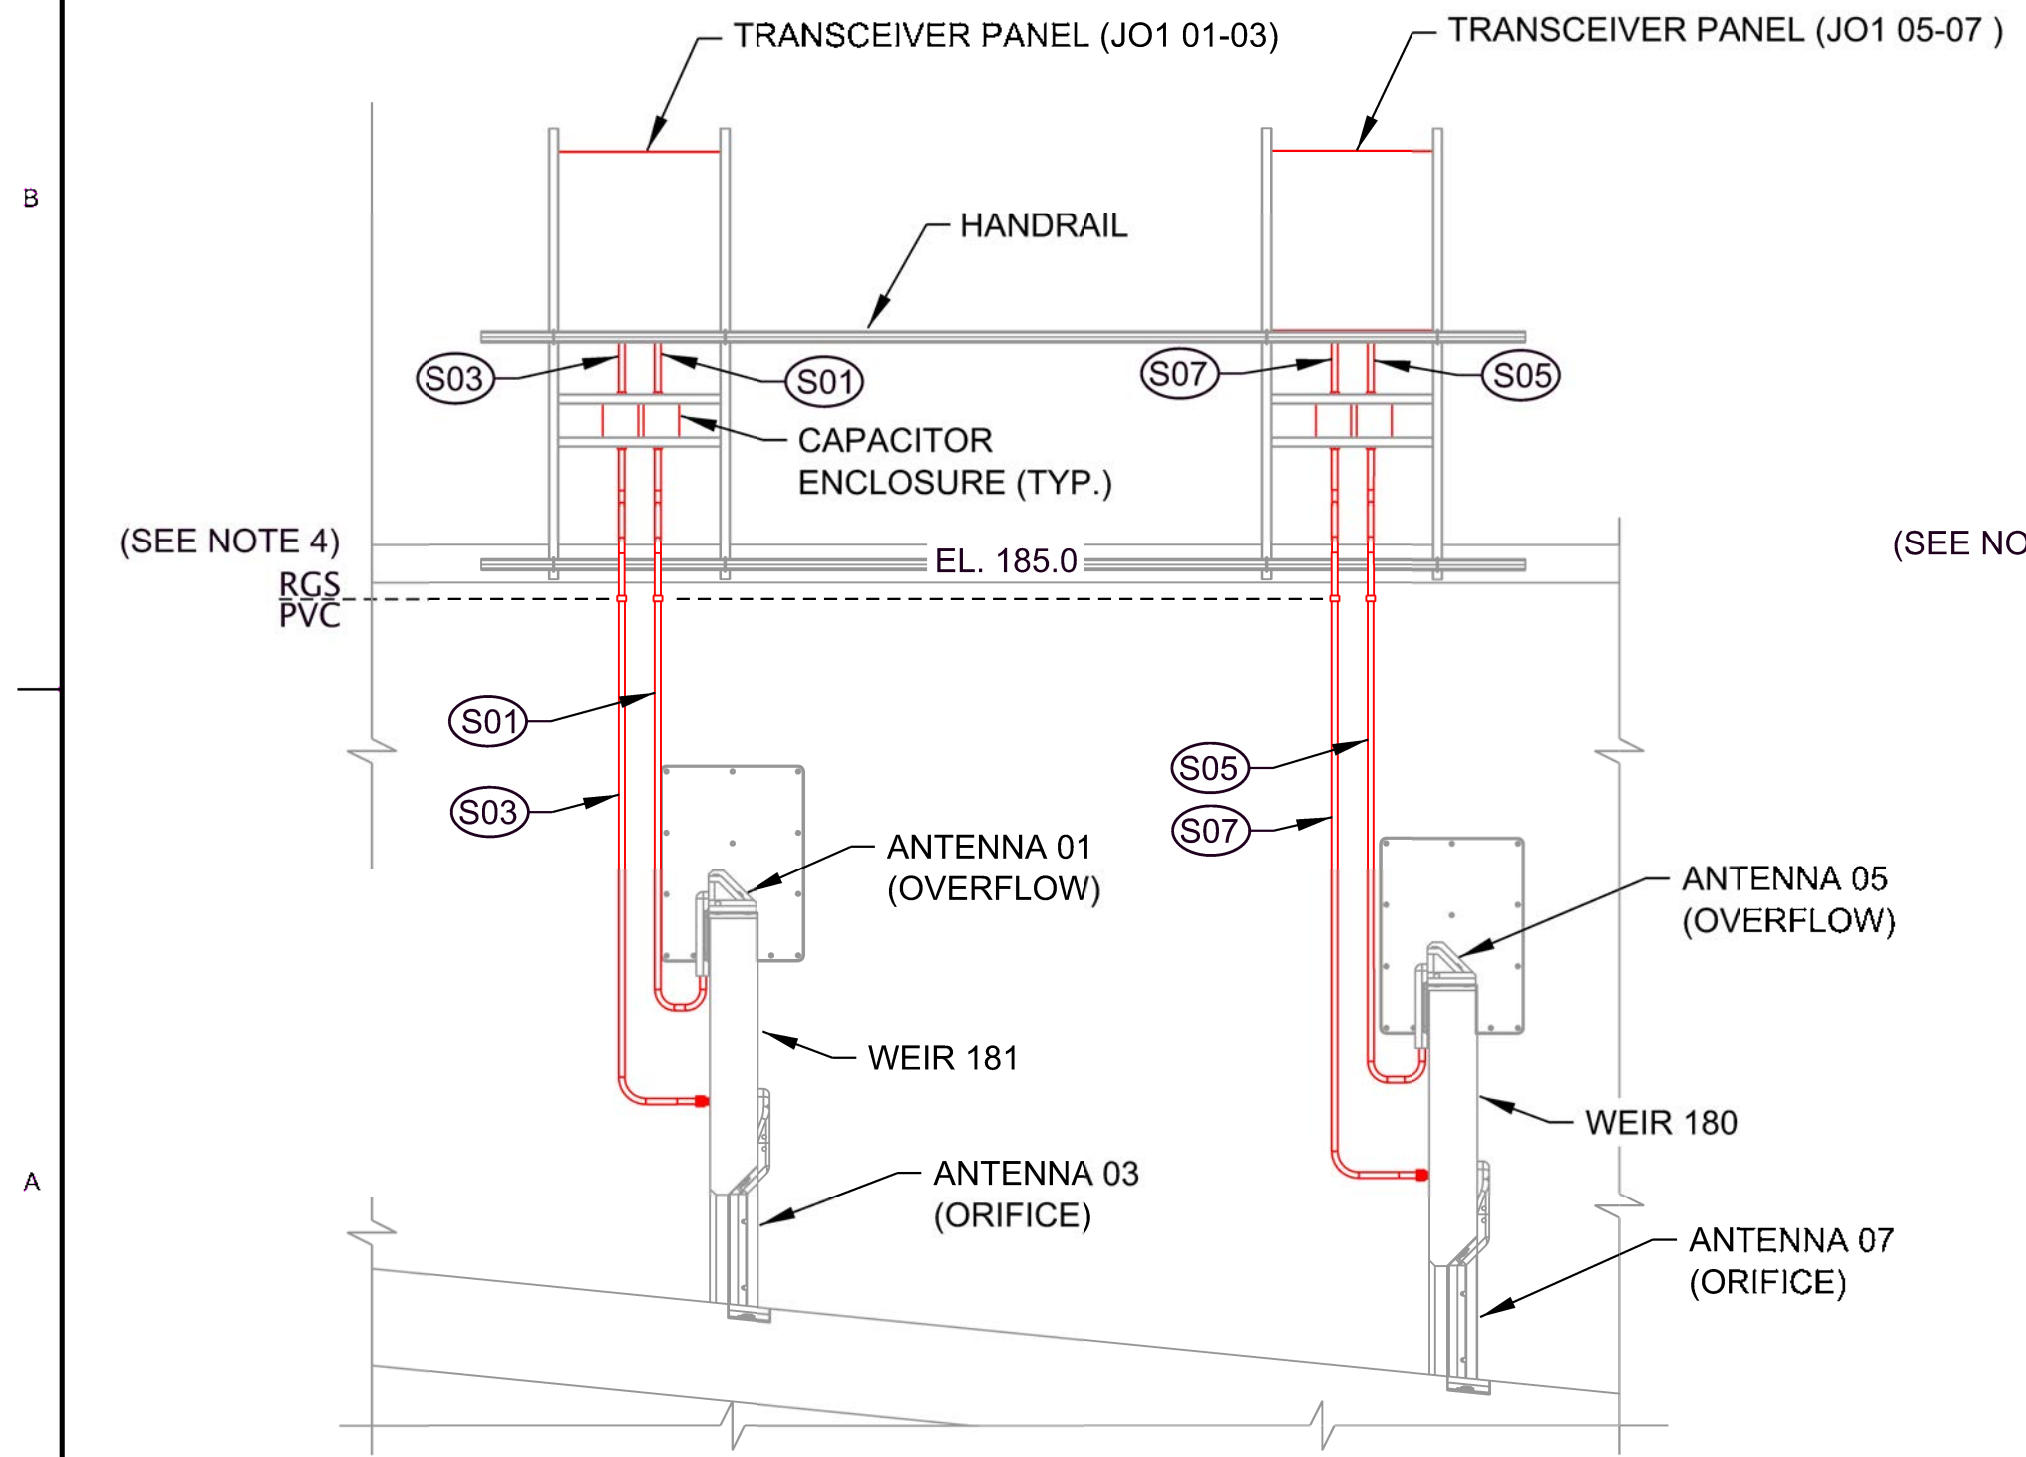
TRANSCEIVER PANEL (JO1 01-03)

TRANSCEIVER PANEL (JO1 05-07 )

B

HANDRAIL

S03

S01

S07

S05

CAPACITOR ENCLOSURE (TYP.)

(SEE NOTE 4)

(SEE NO

RGS

PVC

EL. 185.0

S01

S03

S05

S07

ANTENNA 01 (OVERFLOW)

ANTENNA 05 (OVERFLOW)

WEIR 181

WEIR 180

A

ANTENNA 03 (ORIFICE)

ANTENNA 07 (ORIFICE)